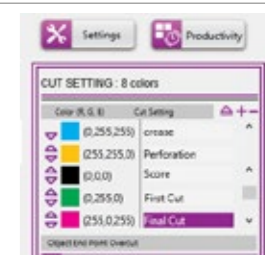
Settings

Productivity

CUT SETTING : 8 colors

| Color (R, G, B) | Cut Setting |
|---|---|
| (0,255,255) | crease |
| (255,255,0) | Perforation |
| (0,0,0) | Score |
| (0,255,0) | First Cut |
| (255,0,255) | Final Cut |

Object End Point Overcut